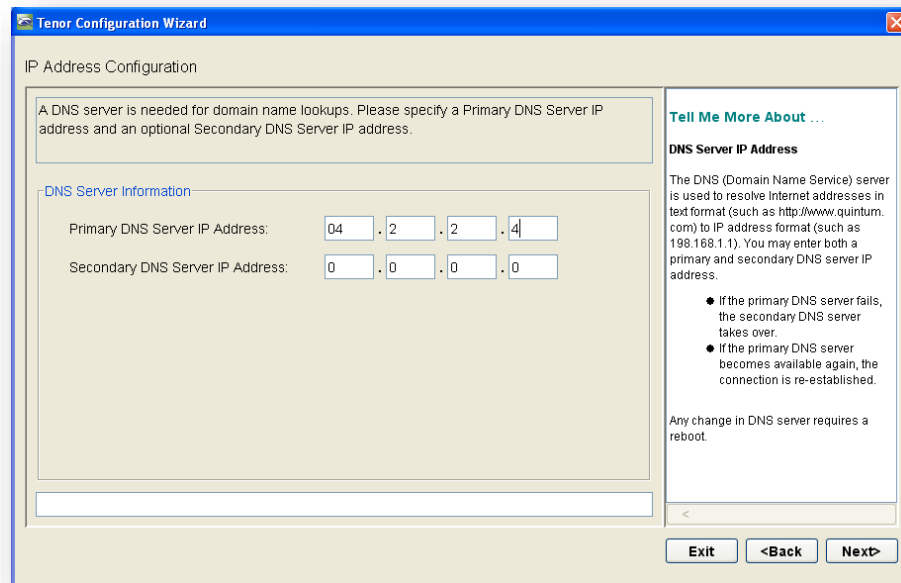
Tenor Configuration Wizard

IP Address Configuration

A DNS server is needed for domain name lookups. Please specify a Primary DNS Server IP address and an optional Secondary DNS Server IP address.

DNS Server Information

Primary DNS Server IP Address: 04 . 2 . 2 . 4

Secondary DNS Server IP Address: 0 . 0 . 0 . 0

Tell Me More About ...

DNS Server IP Address

The DNS (Domain Name Service) server is used to resolve Internet addresses in text format (such as http://www.quintum.com) to IP address format (such as 198.168.1.1). You may enter both a primary and secondary DNS server IP address.

- If the primary DNS server fails, the secondary DNS server takes over.
- If the primary DNS server becomes available again, the connection is re-established.

Any change in DNS server requires a reboot.

<

Exit <Back Next>